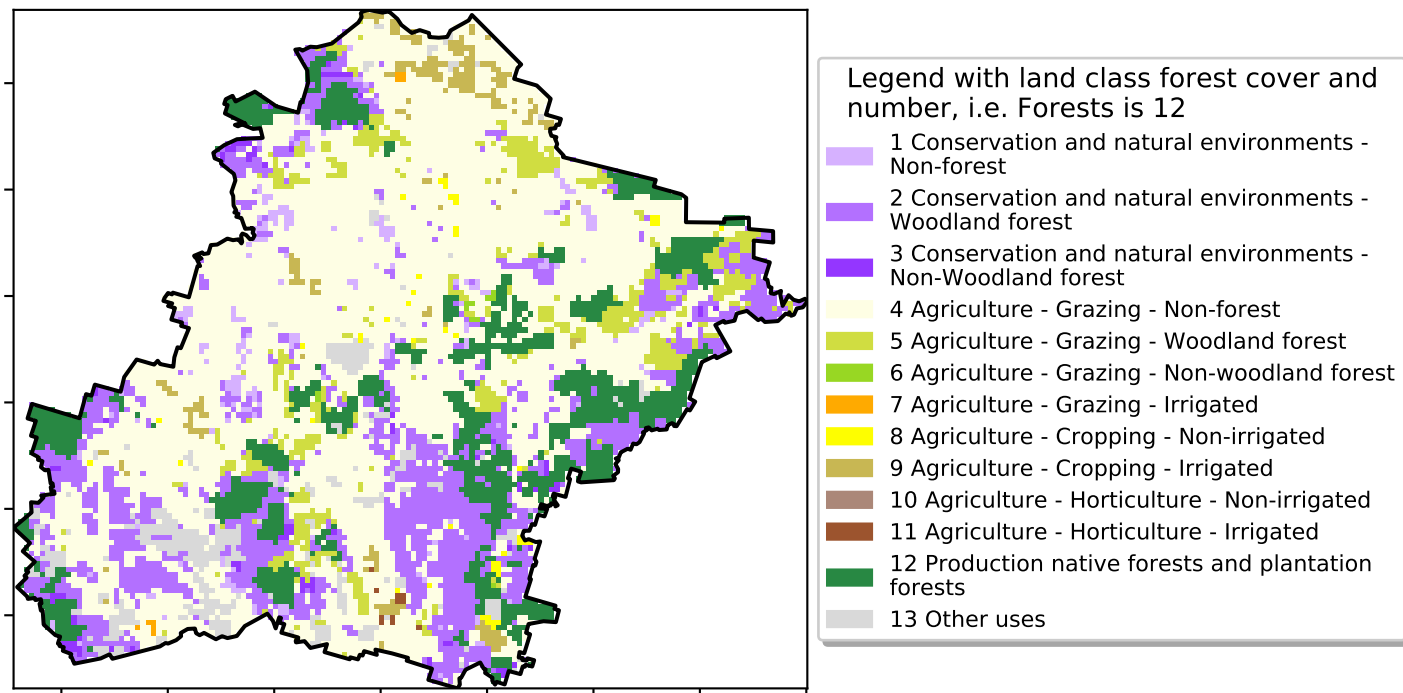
Legend with land class forest cover and number, i.e. Forests is 12

1 Conservation and natural environments - Non-forest
2 Conservation and natural environments - Woodland forest
3 Conservation and natural environments - Non-Woodland forest
4 Agriculture - Grazing - Non-forest
5 Agriculture - Grazing - Woodland forest
6 Agriculture - Grazing - Non-woodland forest
7 Agriculture - Grazing - Irrigated
8 Agriculture - Cropping - Non-irrigated
9 Agriculture - Cropping - Irrigated
10 Agriculture - Horticulture - Non-irrigated
11 Agriculture - Horticulture - Irrigated
12 Production native forests and plantation forests
13 Other uses